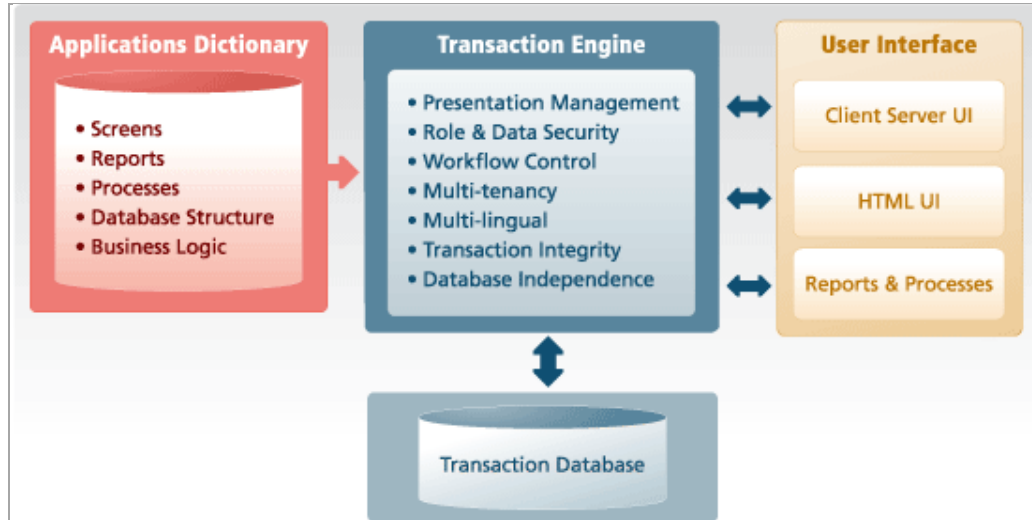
Applications Dictionary

• Screens
• Reports
• Processes
• Database Structure
• Business Logic

Transaction Engine

• Presentation Management
• Role & Data Security
• Workflow Control
• Multi-tenancy
• Multi-lingual
• Transaction Integrity
• Database Independence

User Interface

Client Server UI

HTML UI

Reports & Processes

Transaction Database